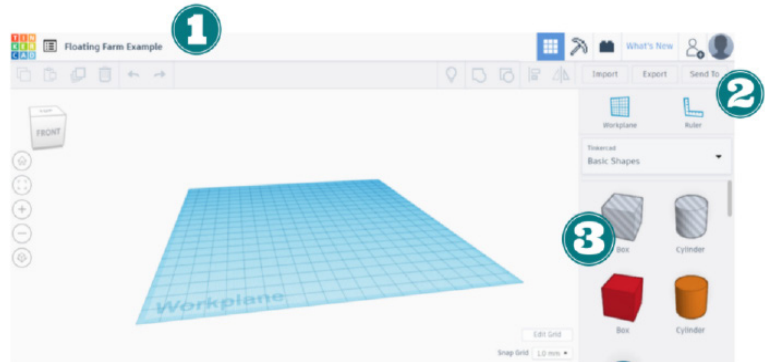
TIN KER CAD

Floating Farm Example

1

What's New

Import

Export

Send To

2

TOP

FRONT

Workplane

Ruler

Tinkercad

Basic Shapes

3

Box

Cylinder

Box

Cylinder

Workplane

Edit Grid

Snap Grid 1.0 mm